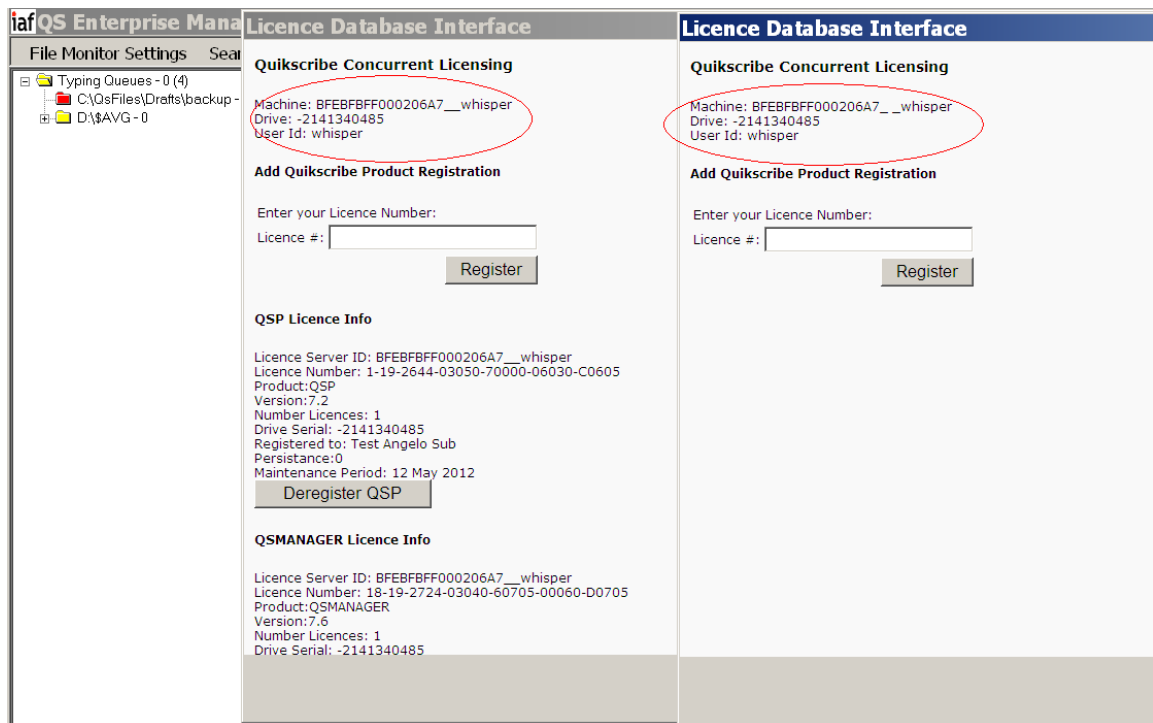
iaf QS Enterprise Mana

File Monitor Settings Sear

Typing Queues - 0 (4)
C:\QsFiles\Drafts\backup -
D:\$AVG - 0

Licence Database Interface

Quikscribe Concurrent Licensing

Machine: BFEBFBFF000206A7__whisper
Drive: -2141340485
User Id: whisper

Add Quikscribe Product Registration

Enter your Licence Number:
Licence #:
Register

QSP Licence Info

Licence Server ID: BFEBFBFF000206A7__whisper
Licence Number: 1-19-2644-03050-70000-06030-C0605
Product:QSP
Version:7.2
Number Licences: 1
Drive Serial: -2141340485
Registered to: Test Angelo Sub
Persistance:0
Maintenance Period: 12 May 2012
Deregister QSP

QSMANAGER Licence Info

Licence Server ID: BFEBFBFF000206A7__whisper
Licence Number: 18-19-2724-03040-60705-00060-D0705
Product:QSMANAGER
Version:7.6
Number Licences: 1
Drive Serial: -2141340485

Licence Database Interface

Quikscribe Concurrent Licensing

Machine: BFEBFBFF000206A7_ _whisper
Drive: -2141340485
User Id: whisper

Add Quikscribe Product Registration

Enter your Licence Number:
Licence #:
Register